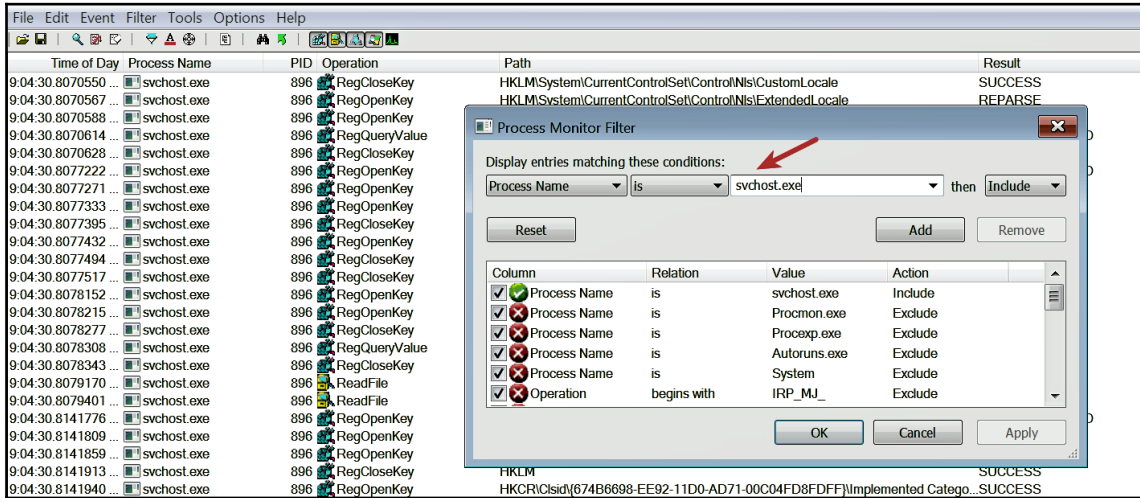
File Edit Event Filter Tools Options Help

| Time of Day | Process Name | PID | Operation | Path | Result |
|---|---|---|---|---|---|
| 9:04:30.8070550 ... | svchost.exe | 896 | RegCloseKey | HKLM\System\CurrentControlSet\Control\Nls\CustomLocale | SUCCESS |
| 9:04:30.8070567 ... | svchost.exe | 896 | RegOpenKey | HKLM\System\CurrentControlSet\Control\Nls\ExtendedLocale | REPARSE |
| 9:04:30.8070588 ... | svchost.exe | 896 | RegOpenKey | | |
| 9:04:30.8070614 ... | svchost.exe | 896 | RegQueryValue | | |
| 9:04:30.8070628 ... | svchost.exe | 896 | RegCloseKey | | |
| 9:04:30.8077222 ... | svchost.exe | 896 | RegOpenKey | | |
| 9:04:30.8077271 ... | svchost.exe | 896 | RegOpenKey | | |
| 9:04:30.8077333 ... | svchost.exe | 896 | RegOpenKey | | |
| 9:04:30.8077395 ... | svchost.exe | 896 | RegCloseKey | | |
| 9:04:30.8077432 ... | svchost.exe | 896 | RegOpenKey | | |
| 9:04:30.8077494 ... | svchost.exe | 896 | RegCloseKey | | |
| 9:04:30.8077517 ... | svchost.exe | 896 | RegCloseKey | | |
| 9:04:30.8078152 ... | svchost.exe | 896 | RegOpenKey | | |
| 9:04:30.8078215 ... | svchost.exe | 896 | RegOpenKey | | |
| 9:04:30.8078277 ... | svchost.exe | 896 | RegCloseKey | | |
| 9:04:30.8078308 ... | svchost.exe | 896 | RegQueryValue | | |
| 9:04:30.8078343 ... | svchost.exe | 896 | RegCloseKey | | |
| 9:04:30.8079170 ... | svchost.exe | 896 | ReadFile | | |
| 9:04:30.8079401 ... | svchost.exe | 896 | ReadFile | | |
| 9:04:30.8141776 ... | svchost.exe | 896 | RegOpenKey | | |
| 9:04:30.8141809 ... | svchost.exe | 896 | RegOpenKey | | |
| 9:04:30.8141859 ... | svchost.exe | 896 | RegOpenKey | | |
| 9:04:30.8141913 ... | svchost.exe | 896 | RegCloseKey | HKLM | SUCCESS |
| 9:04:30.8141940 ... | svchost.exe | 896 | RegOpenKey | HKCR\Clsid\{674B6698-EE92-11D0-AD71-00C04FD8FDFF}\Implemented Catego... | SUCCESS |

Process Monitor Filter

Display entries matching these conditions:

Process Name | is | svchost.exe | then | Include

Reset | Add | Remove

| Column | Relation | Value | Action |
|---|---|---|---|
| Process Name | is | svchost.exe | Include |
| Process Name | is | Procmon.exe | Exclude |
| Process Name | is | Procexp.exe | Exclude |
| Process Name | is | Autoruns.exe | Exclude |
| Process Name | is | System | Exclude |
| Operation | begins with | IRP_MJ_ | Exclude |

OK | Cancel | Apply